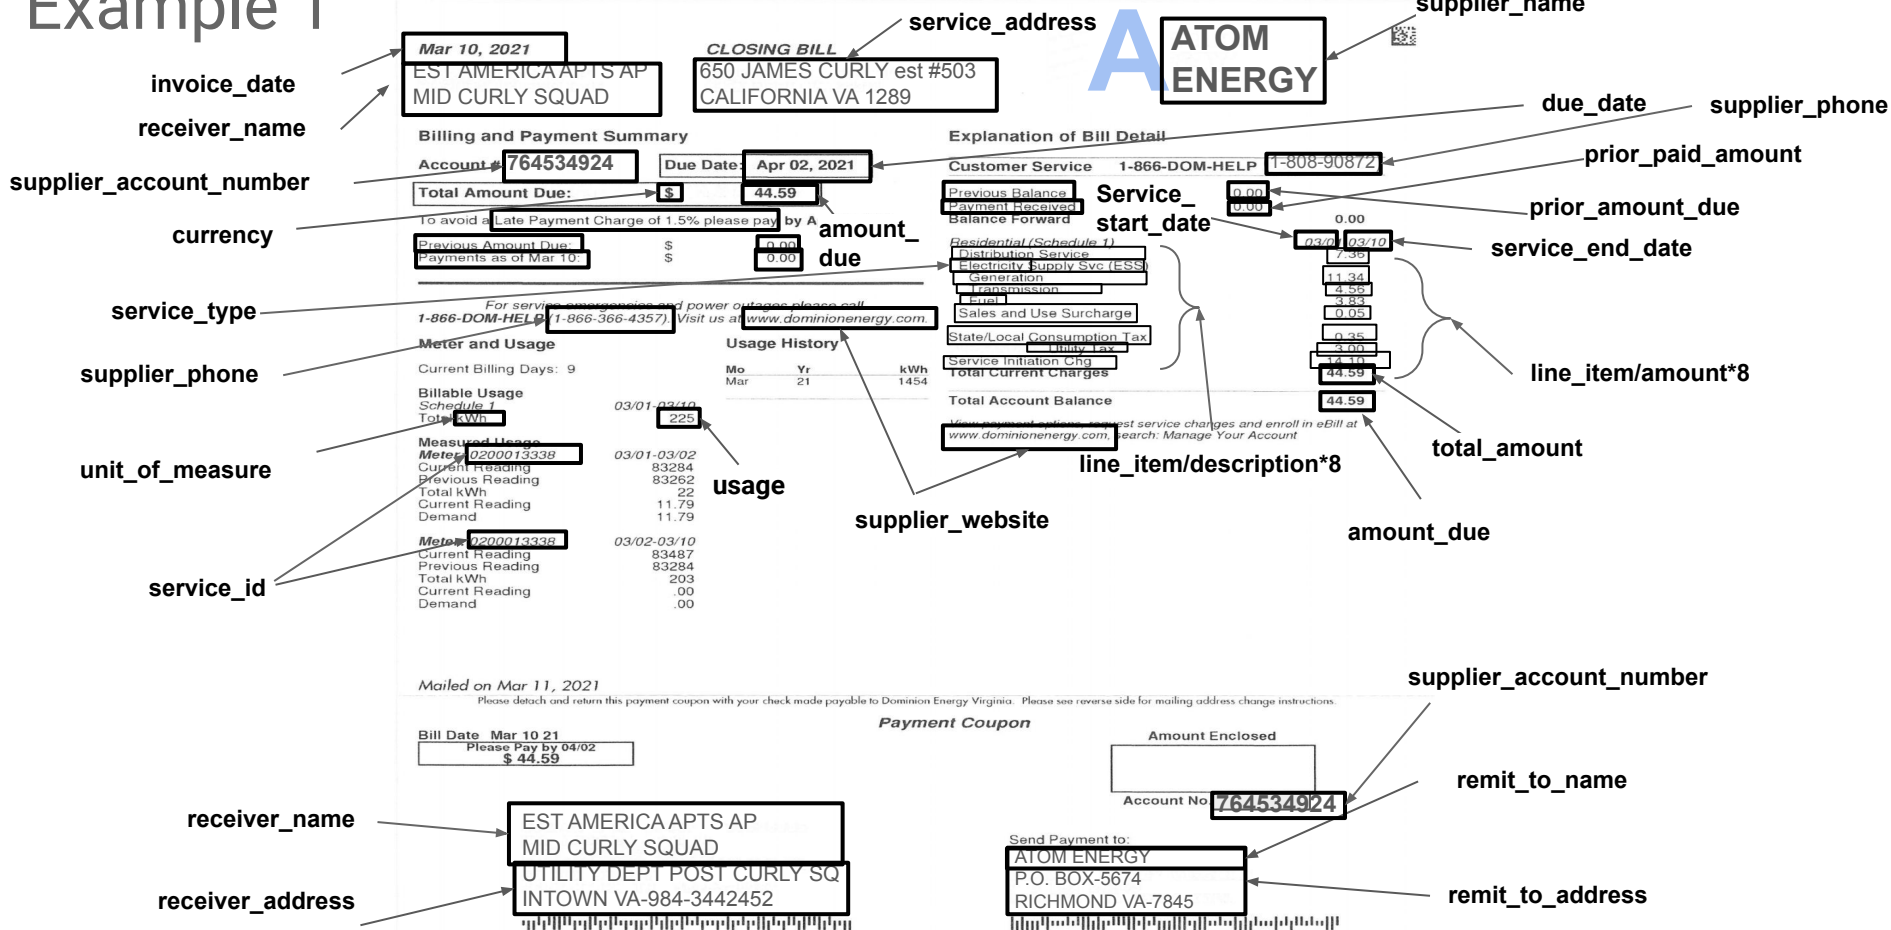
Example 1

invoice_date
receiver_name
supplier_account_number
currency
service_type
supplier_phone
unit_of_measure
service_id

Mar 10, 2021
EST AMERICA APTS AP
MID CURLY SQUAD

CLOSING BILL
650 JAMES CURLY est #503
CALIFORNIA VA 1289

service_address

ATOM ENERGY

supplier_name

due_date
supplier_phone
prior_paid_amount
prior_amount_due
service_end_date
line_item/amount*8
total_amount
amount_due

Billing and Payment Summary
Account # 764534924 Due Date: Apr 02, 2021
Total Amount Due: $ 44.59
To avoid a Late Payment Charge of 1.5% please pay by A
Previous Amount Due: $ 0.00
Payments as of Mar 10: $ 0.00

amount_due

For service emergencies and power outages please call
1-866-DOM-HELP (1-866-366-4357). Visit us at www.dominionenergy.com

Meter and Usage
Current Billing Days: 9
Billable Usage
Schedule 1 03/01-03/10
Total kWh 225
Measured Usage
Meter 0200013338 03/01-03/02
Current Reading 83284
Previous Reading 83262
Total kWh 22
Current Reading 11.79
Demand 11.79

Meter 0200013338 03/02-03/10
Current Reading 83487
Previous Reading 83284
Total kWh 203
Current Reading .00
Demand .00

Usage History
Mo Yr kWh
Mar 21 1454

usage

Explanation of Bill Detail
Customer Service 1-866-DOM-HELP 1-808-90872
Previous Balance 0.00
Payment Received 0.00
Balance Forward 0.00

Service_ start_date

Residential (Schedule 1) 03/01 03/10
Distribution Service 7.36
Electricity Supply Svc (ESS) 11.34
Generation 4.56
Transmission 3.83
Fuel 0.05
Sales and Use Surcharge
State/Local Consumption Tax 0.35
Utility Tax 3.00
Service Initiation Chg 14.10
Total Current Charges 44.59
Total Account Balance 44.59

View payment options, request service changes and enroll in eBill at www.dominionenergy.com. Search: Manage Your Account

line_item/description*8
supplier_website

Mailed on Mar 11, 2021
Please detach and return this payment coupon with your check made payable to Dominion Energy Virginia. Please see reverse side for mailing address change instructions.
Payment Coupon
Bill Date Mar 10 21
Please Pay by 04/02
$ 44.59
Amount Enclosed
Account No 764534924

supplier_account_number
remit_to_name
remit_to_address

receiver_name
receiver_address

EST AMERICA APTS AP
MID CURLY SQUAD
UTILITY DEPT POST CURLY SQ
INTOWN VA-984-3442452

Send Payment to:
ATOM ENERGY
P.O. BOX-5674
RICHMOND VA-7845